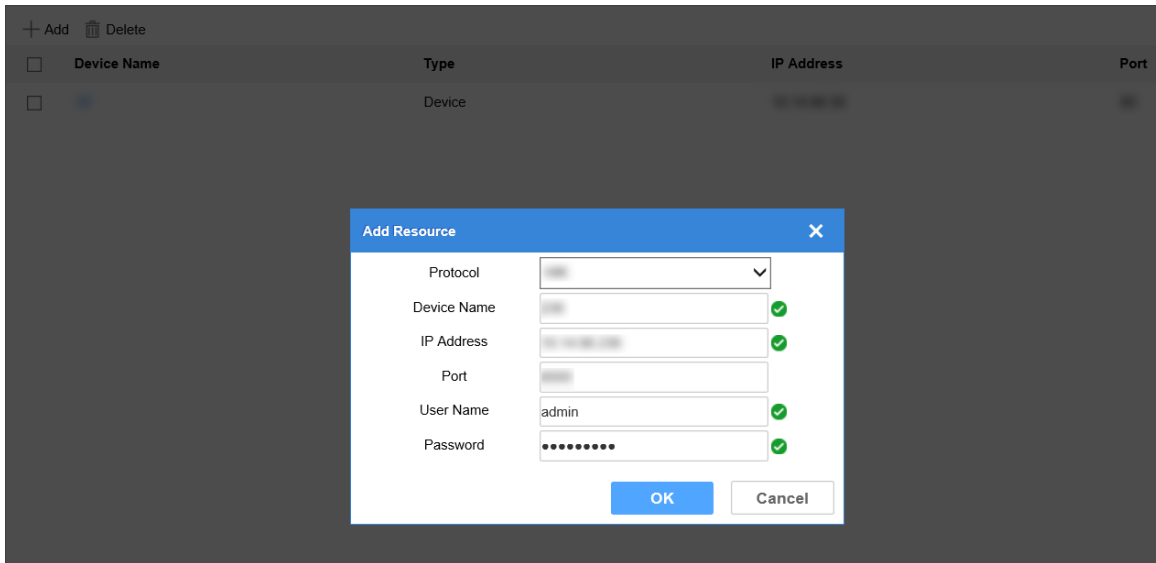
+ Add Delete

| | Device Name | Type | IP Address | Port |
|---|---|---|---|---|
| | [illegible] | Device | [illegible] | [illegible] |

Add Resource

Protocol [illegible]
Device Name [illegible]
IP Address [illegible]
Port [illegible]
User Name admin
Password ●●●●●●●●●

OK Cancel